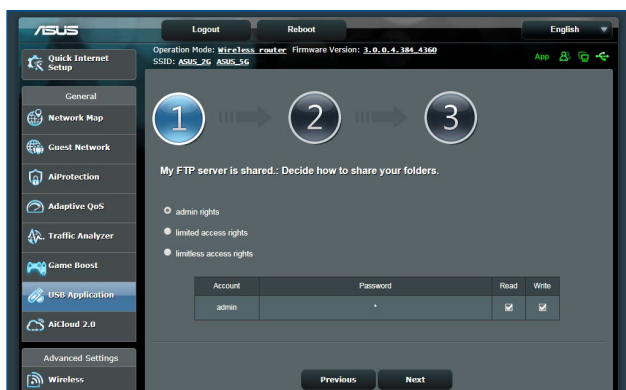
ASUS

Logout

Reboot

English

Quick Internet Setup

Operation Mode: Wireless router Firmware Version: 3.0.0.4.384_4360
SSID: ASUS_2G ASUS_5G

App

General

Network Map

Guest Network

AiProtection

Adaptive QoS

Traffic Analyzer

Game Boost

USB Application

AiCloud 2.0

Advanced Settings

Wireless

1

2

3

My FTP server is shared.: Decide how to share your folders.

admin rights

limited access rights

limitless access rights

| Account | Password | Read | Write |
|---|---|---|---|
| admin | * | ☑ | ☑ |

Previous

Next